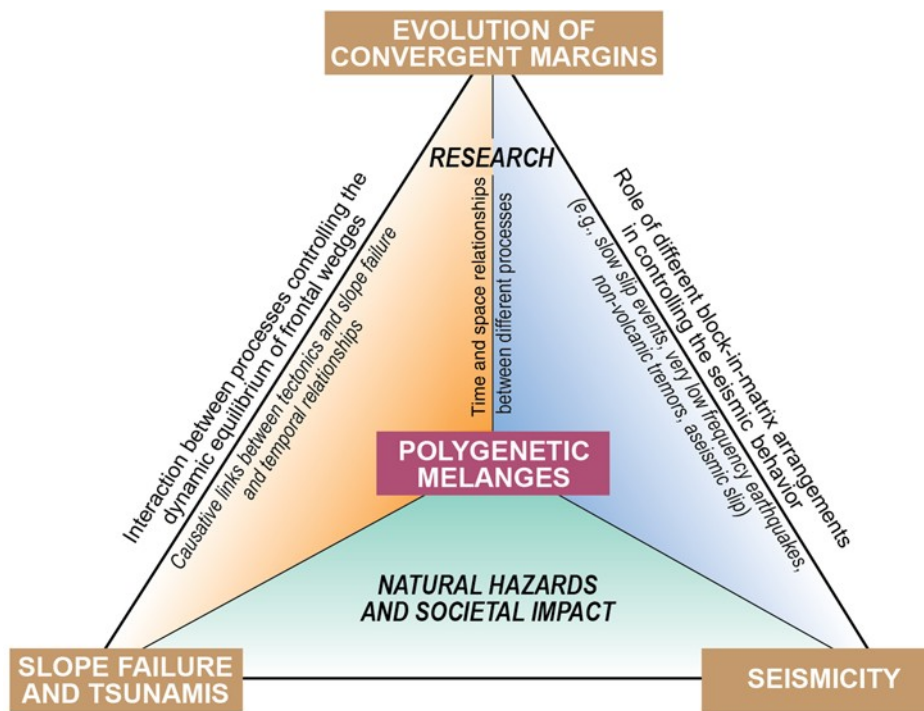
EVOLUTION OF CONVERGENT MARGINS

RESEARCH

Interaction between processes controlling the dynamic equilibrium of frontal wedges

Causative links between tectonics and slope failure and temporal relationships

Time and space relationships between different processes

Role of different block-in-matrix arrangements in controlling the seismic behavior

(e.g., slow slip events, very low frequency earthquakes, non-volcanic tremors, aseismic slip)

POLYGENETIC MELANGES

NATURAL HAZARDS AND SOCIETAL IMPACT

SLOPE FAILURE AND TSUNAMIS

SEISMICITY